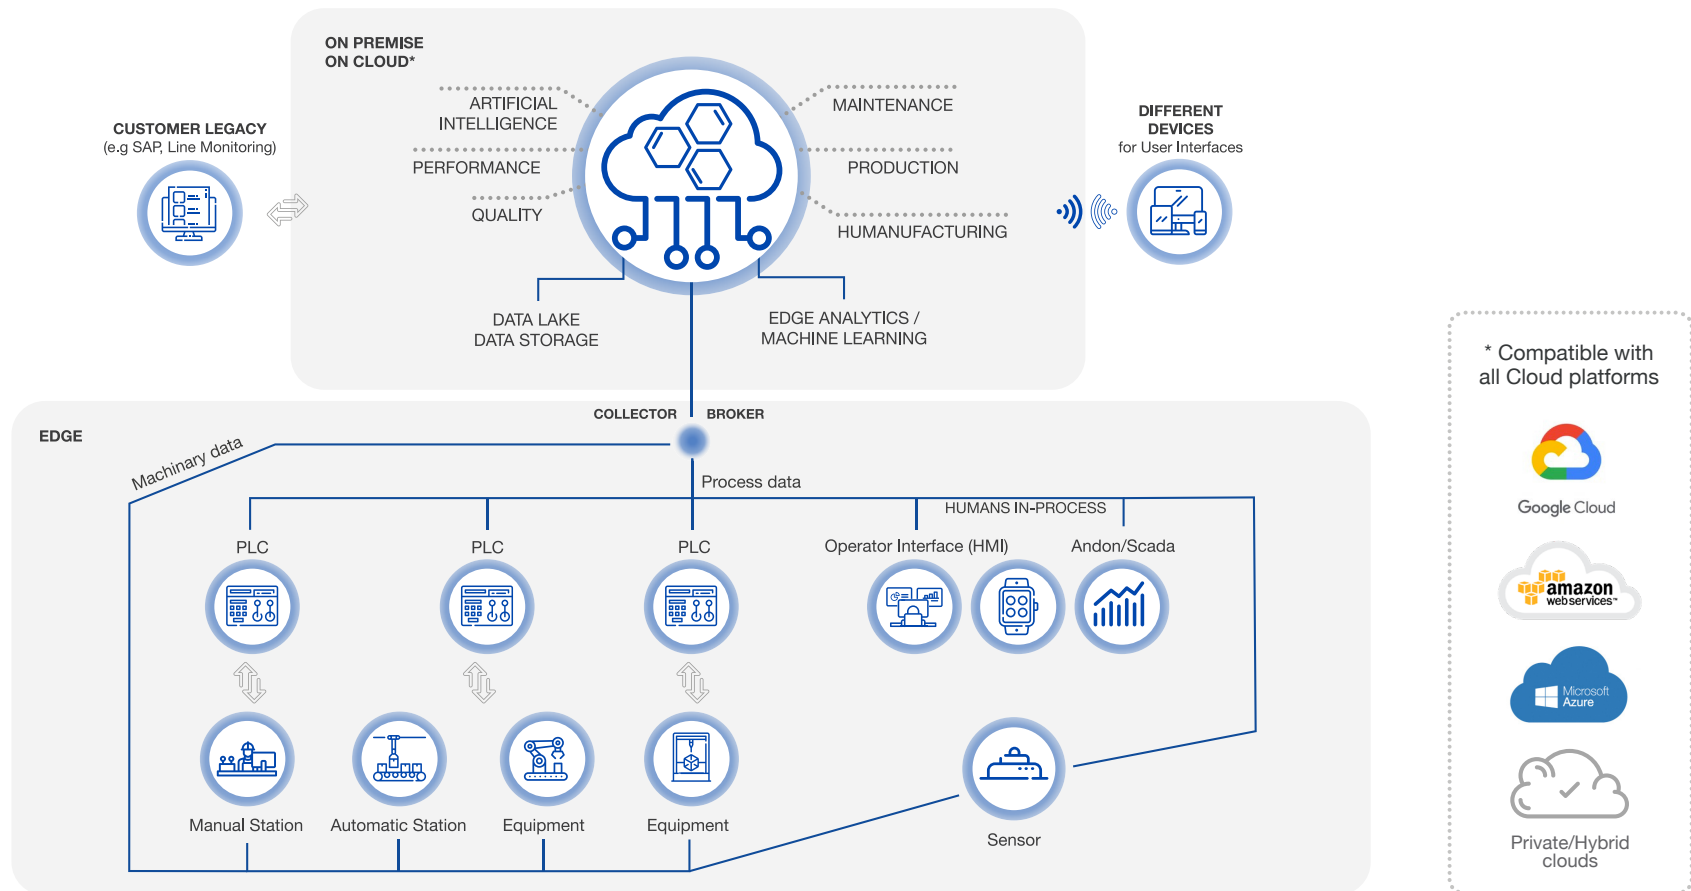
ON PREMISE
ON CLOUD*

CUSTOMER LEGACY
(e.g SAP, Line Monitoring)

ARTIFICIAL
INTELLIGENCE

PERFORMANCE

QUALITY

MAINTENANCE

PRODUCTION

HUMANUFACTURING

DIFFERENT
DEVICES
for User Interfaces

DATA LAKE
DATA STORAGE

EDGE ANALYTICS /
MACHINE LEARNING

* Compatible with
all Cloud platforms

Google Cloud

amazon
webservices

Microsoft
Azure

Private/Hybrid
clouds

EDGE

COLLECTOR

BROKER

Machinary data

Process data

HUMANS IN-PROCESS

PLC

PLC

PLC

Operator Interface (HMI)

Andon/Scada

Manual Station

Automatic Station

Equipment

Equipment

Sensor